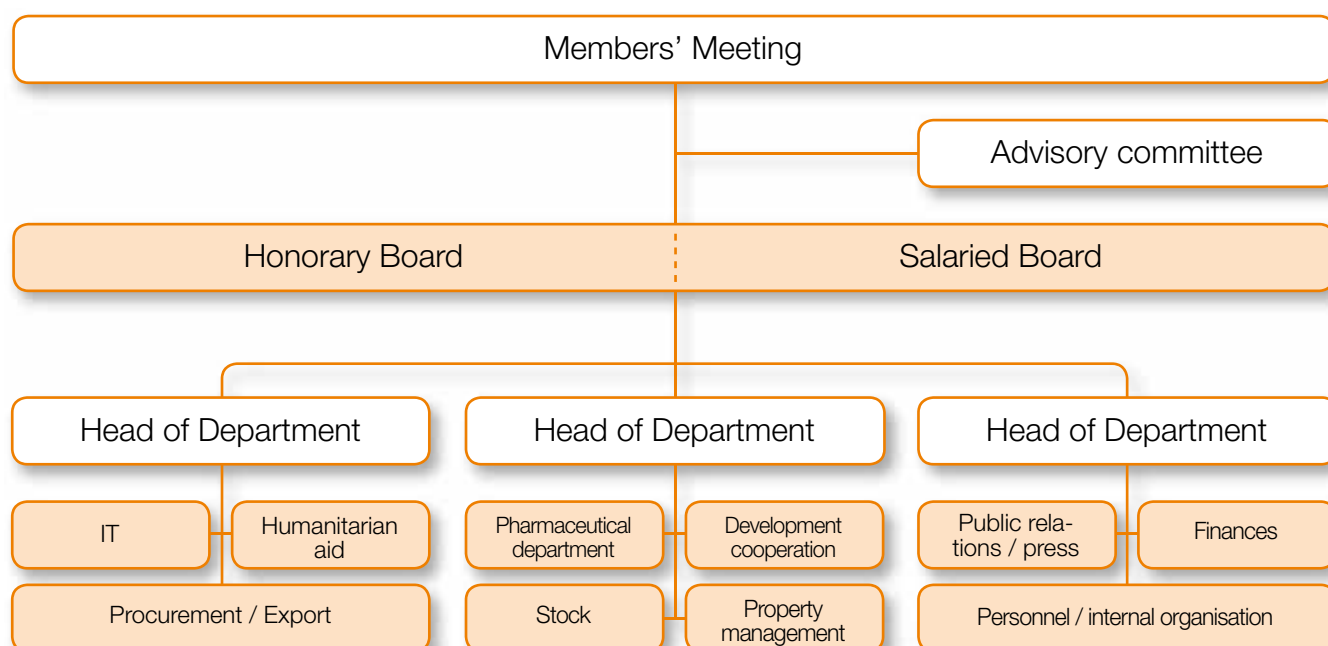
Members' Meeting

Advisory committee

Honorary Board

Salaried Board

Head of Department

IT

Humanitarian aid

Procurement / Export

Head of Department

Pharmaceutical department

Development cooperation

Stock

Property management

Head of Department

Public relations / press

Finances

Personnel / internal organisation